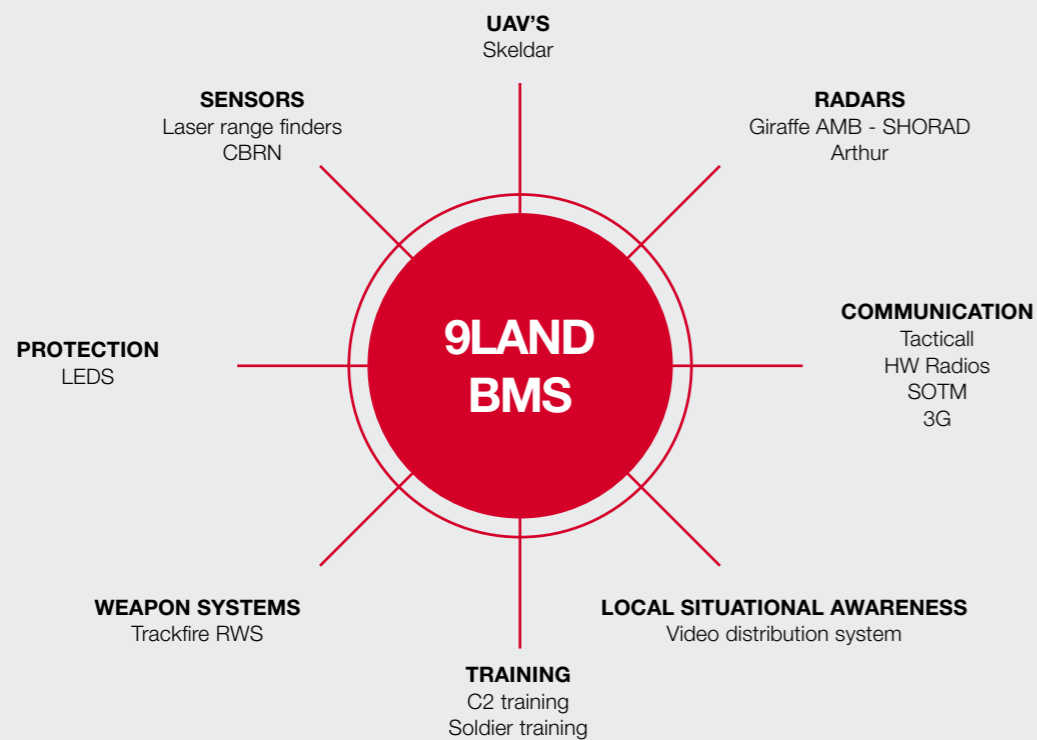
UAV'S
Skeldar

SENSORS
Laser range finders
CBRN

RADARS
Giraffe AMB - SHORAD
Arthur

9LAND
BMS

PROTECTION
LEDS

COMMUNICATION
Tacticall
HW Radios
SOTM
3G

WEAPON SYSTEMS
Trackfire RWS

LOCAL SITUATIONAL AWARENESS
Video distribution system

TRAINING
C2 training
Soldier training